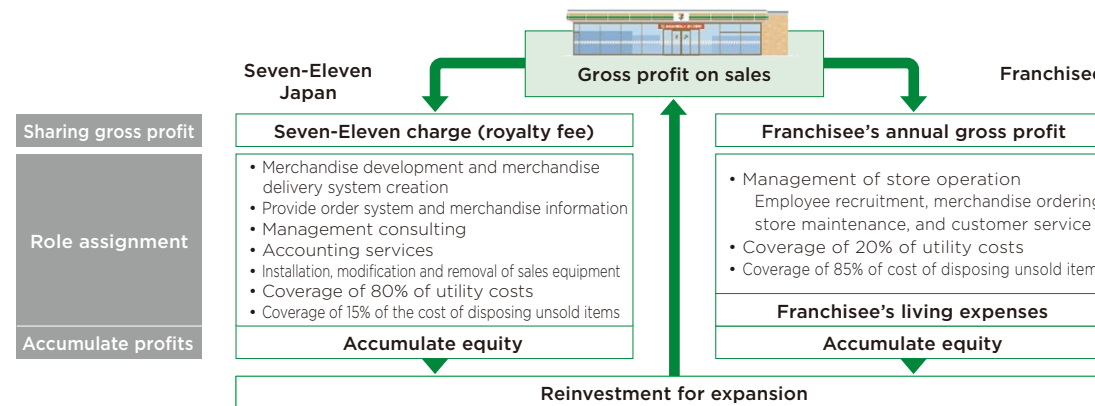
Gross profit on sales

Seven-Eleven Japan

Franchise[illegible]

Sharing gross profit

Seven-Eleven charge (royalty fee)

Franchisee's annual gross profit

Role assignment

• Merchandise development and merchandise delivery system creation
• Provide order system and merchandise information
• Management consulting
• Accounting services
• Installation, modification and removal of sales equipment
• Coverage of 80% of utility costs
• Coverage of 15% of the cost of disposing unsold items

• Management of store operation
Employee recruitment, merchandise ordering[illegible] store maintenance, and customer service
• Coverage of 20% of utility costs
• Coverage of 85% of cost of disposing unsold item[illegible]

Franchisee's living expenses

Accumulate profits

Accumulate equity

Accumulate equity

Reinvestment for expansion